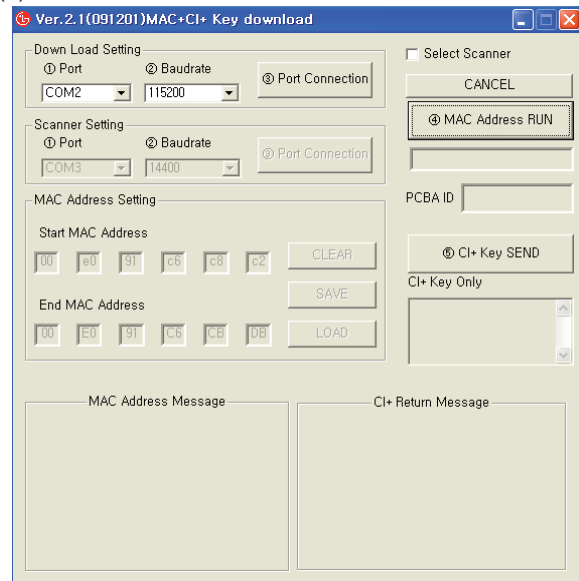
Ver.2.1(091201)MAC+CI+ Key download

Down Load Setting
① Port
② Baudrate
COM2
115200
③ Port Connection

Scanner Setting
① Port
② Baudrate
COM3
14400
③ Port Connection

MAC Address Setting
Start MAC Address
00 e0 91 c6 c8 c2
CLEAR
SAVE
End MAC Address
00 E0 91 C6 CB DB
LOAD

Select Scanner
CANCEL
④ MAC Address RUN
PCBA ID
⑤ CI+ Key SEND
CI+ Key Only

MAC Address Message
CI+ Return Message